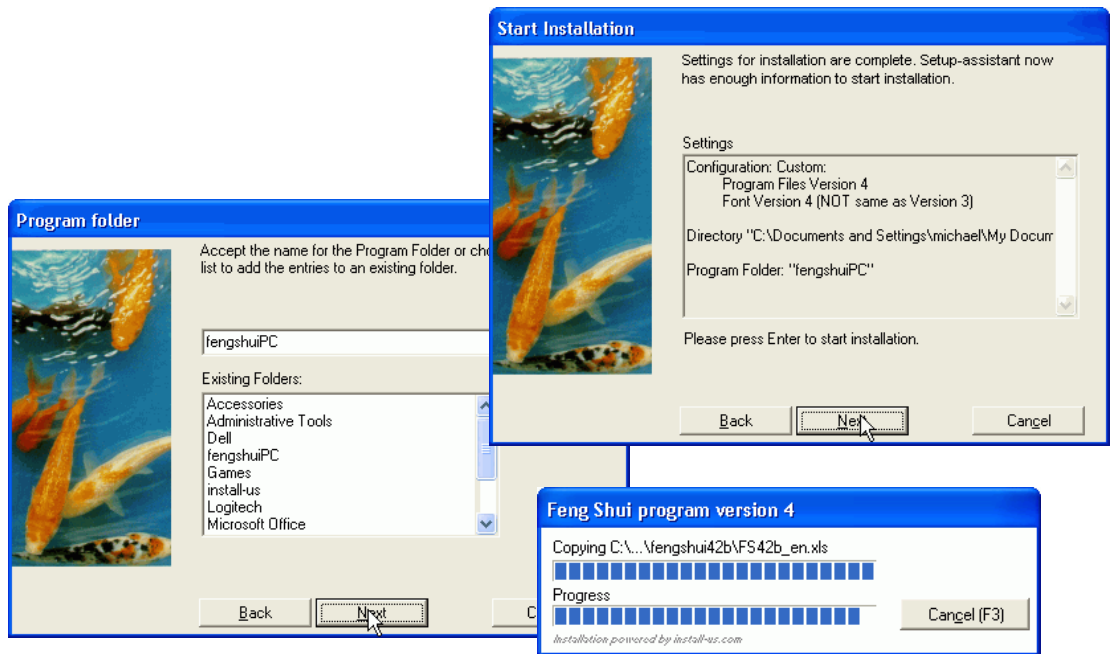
Program folder

Accept the name for the Program Folder or cho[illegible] list to add the entries to an existing folder.

fengshuiPC

Existing Folders:

Accessories
Administrative Tools
Dell
fengshuiPC
Games
install-us
Logitech
Microsoft Office

Back
Next
C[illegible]

Start Installation

Settings for installation are complete. Setup-assistant now has enough information to start installation.

Settings

Configuration: Custom:
Program Files Version 4
Font Version 4 (NOT same as Version 3)

Directory "C:\Documents and Settings\michael\My Docum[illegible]

Program Folder: "fengshuiPC"

Please press Enter to start installation.

Back
Next
Cancel

Feng Shui program version 4

Copying C:\...\fengshui42b\FS42b_en.xls

Progress

Cancel (F3)

Installation powered by install-us.com